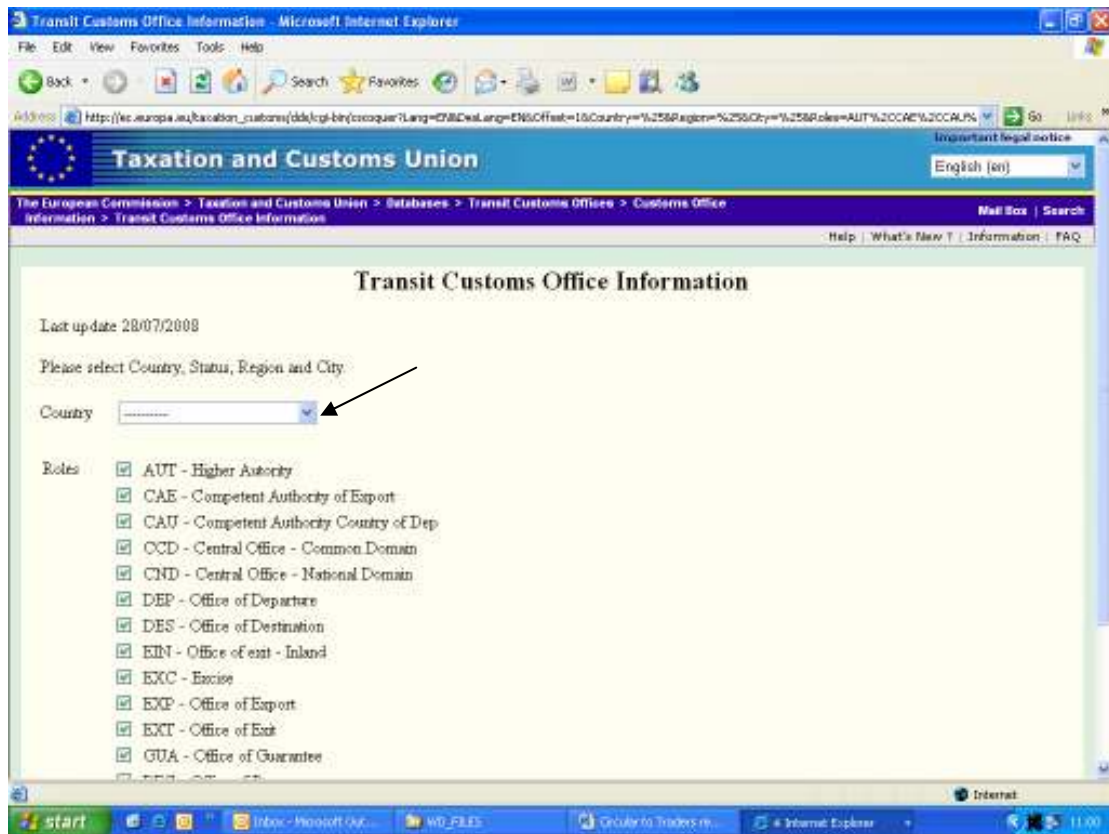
Transit Customs Office Information - Microsoft Internet Explorer

File Edit View Favorites Tools Help

Back Search Favorites

Address http://ec.europa.eu/taxation_customs/dds/cgi-bin/csrsquer?Lang=EN&DeaLang=EN&Offset=1&Country=%25&Region=%25&City=%25&Roles=AUT%2CCAE%2CCAU% Go Links

Taxation and Customs Union

Important legal notice

English (en)

The European Commission > Taxation and Customs Union > Databases > Transit Customs Offices > Customs Office Information > Transit Customs Office Information

Mail Box | Search

Help | What's New ? | Information | FAQ

Transit Customs Office Information

Last update 28/07/2008

Please select Country, Status, Region and City.

Country --------

Roles
AUT - Higher Autority
CAE - Competent Authority of Export
CAU - Competent Authority Country of Dep
CCD - Central Office - Common Domain
CND - Central Office - National Domain
DEP - Office of Departure
DES - Office of Destination
EIN - Office of exit - Inland
EXC - Excise
EXP - Office of Export
EXT - Office of Exit
GUA - Office of Guarantee
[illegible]

Internet

start Inbox - Microsoft Out... WD_FILES Circular to Traders re... 4 Internet Explorer 11:00